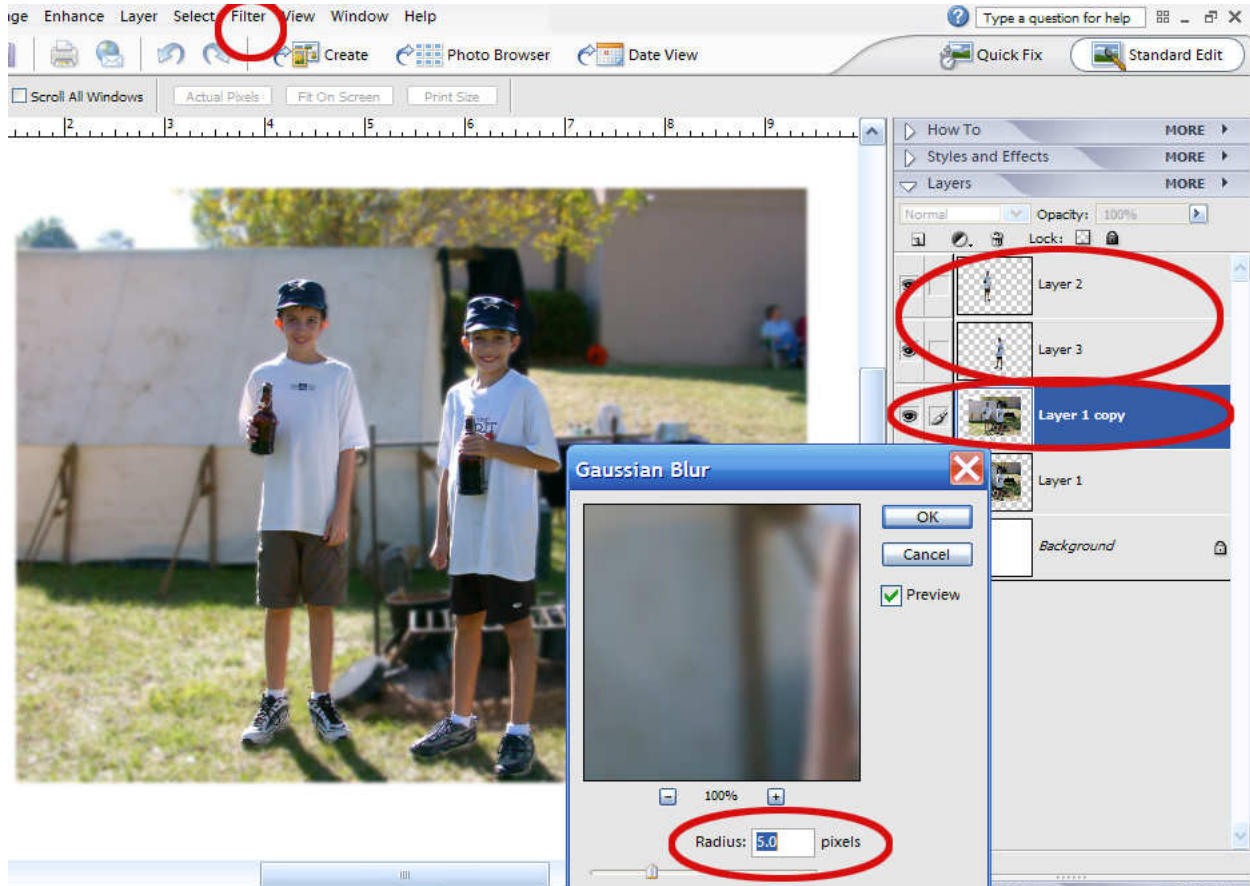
ge Enhance Layer Select Filter View Window Help

Type a question for help

Create Photo Browser Date View

Quick Fix Standard Edit

Scroll All Windows Actual Pixels Fit On Screen Print Size

2 3 4 5 6 7 8 9

How To MORE
Styles and Effects MORE
Layers MORE

Normal Opacity: 100%

Lock:

Layer 2
Layer 3
Layer 1 copy
Layer 1
Background

Gaussian Blur

OK
Cancel
Preview

100%

Radius: 5.0 pixels